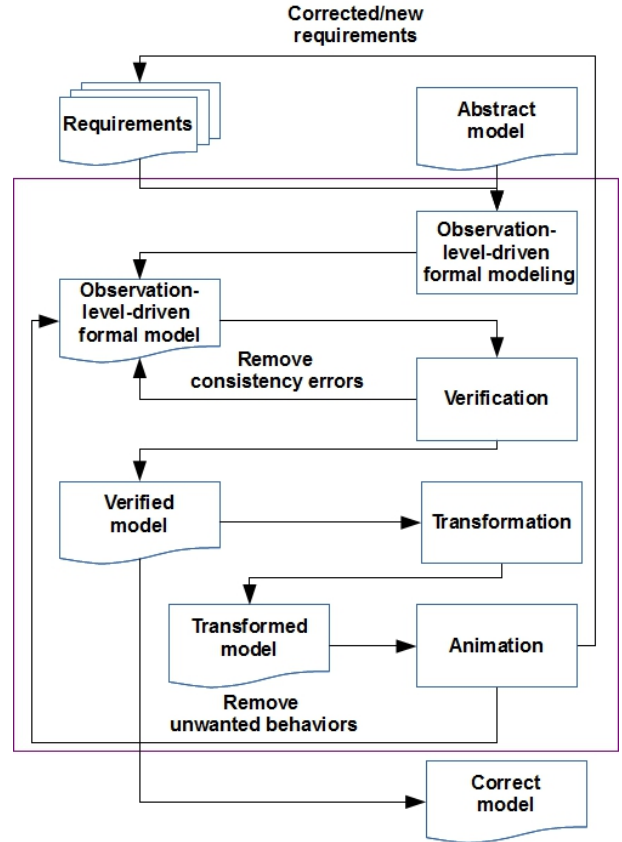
Corrected/new requirements

Requirements

Abstract model

Observation-level-driven formal modeling

Observation-level-driven formal model

Remove consistency errors

Verification

Verified model

Transformation

Transformed model

Animation

Remove unwanted behaviors

Correct model